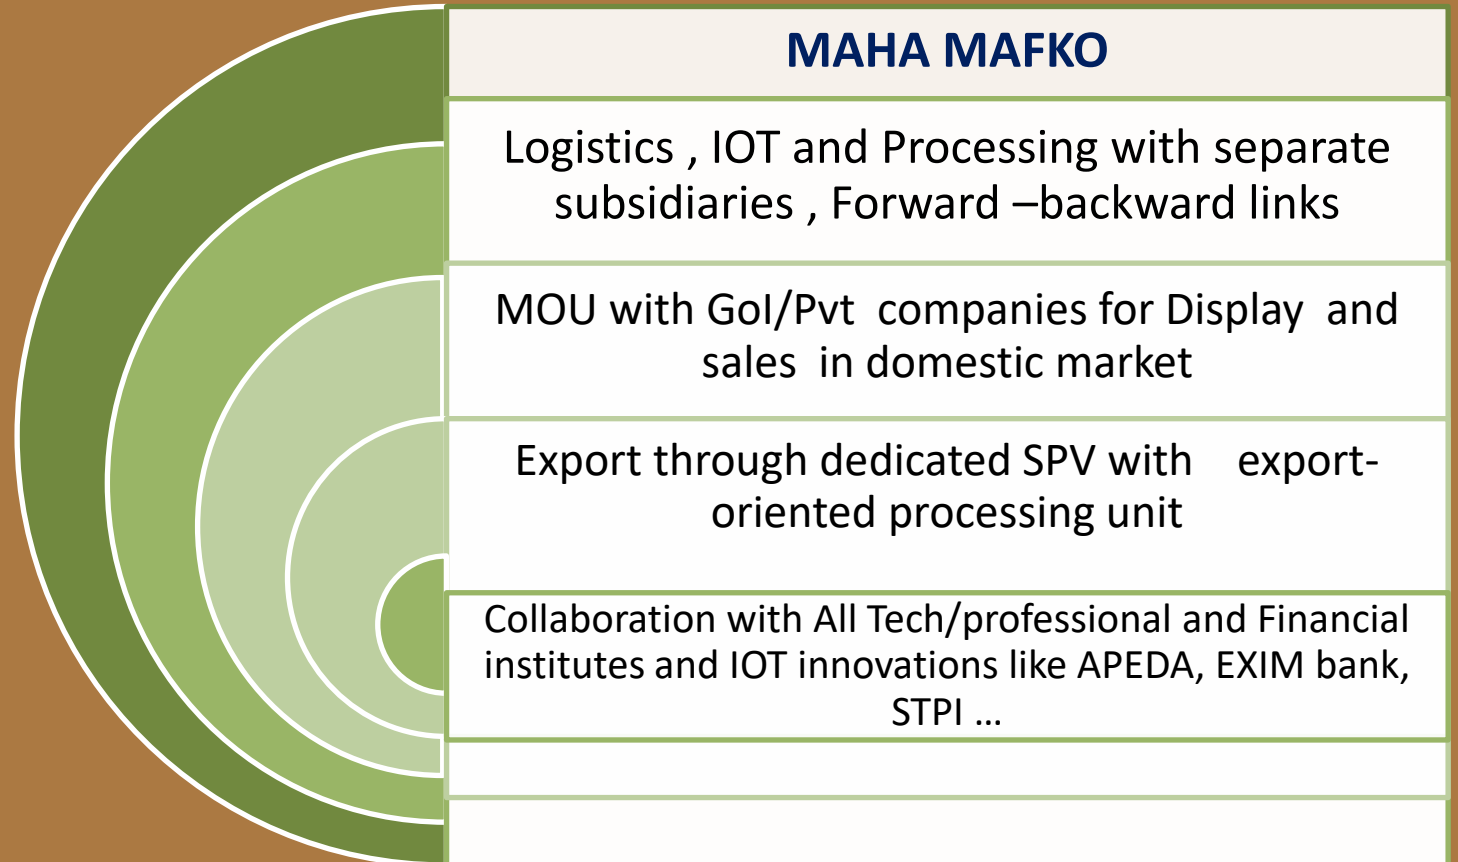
MAHA MAFKO

Logistics , IOT and Processing with separate subsidiaries , Forward –backward links

MOU with GoI/Pvt companies for Display and sales in domestic market

Export through dedicated SPV with export-oriented processing unit

Collaboration with All Tech/professional and Financial institutes and IOT innovations like APEDA, EXIM bank, STPI …